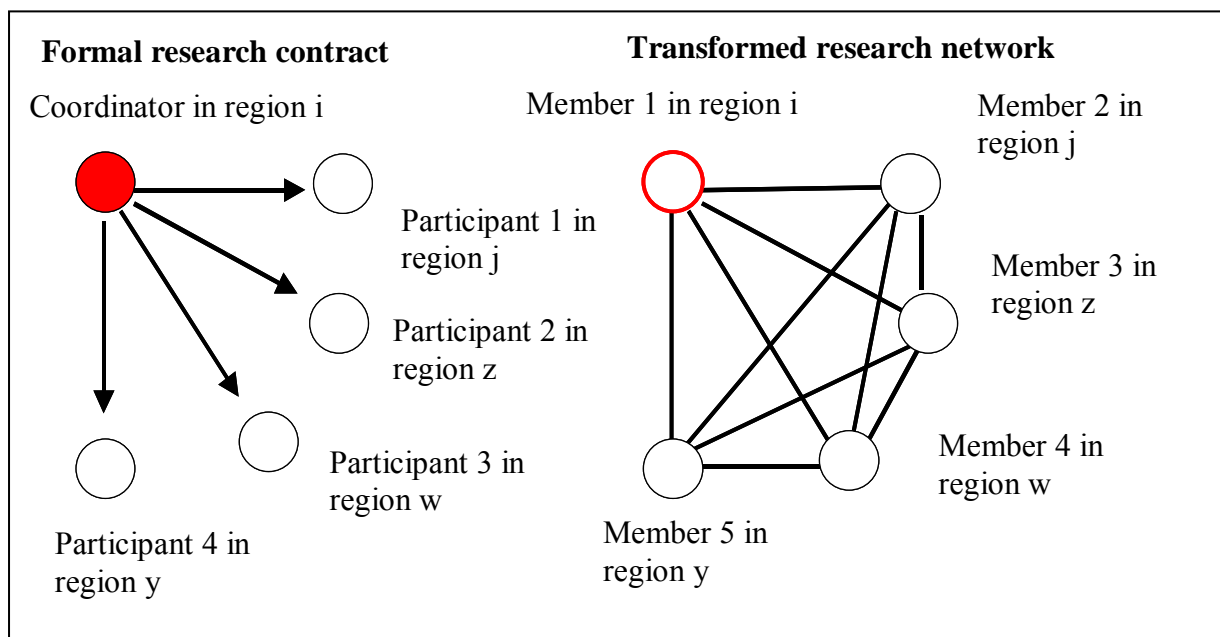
Formal research contract

Coordinator in region i

Participant 1 in region j

Participant 2 in region z

Participant 3 in region w

Participant 4 in region y

Transformed research network

Member 1 in region i

Member 2 in region j

Member 3 in region z

Member 4 in region w

Member 5 in region y